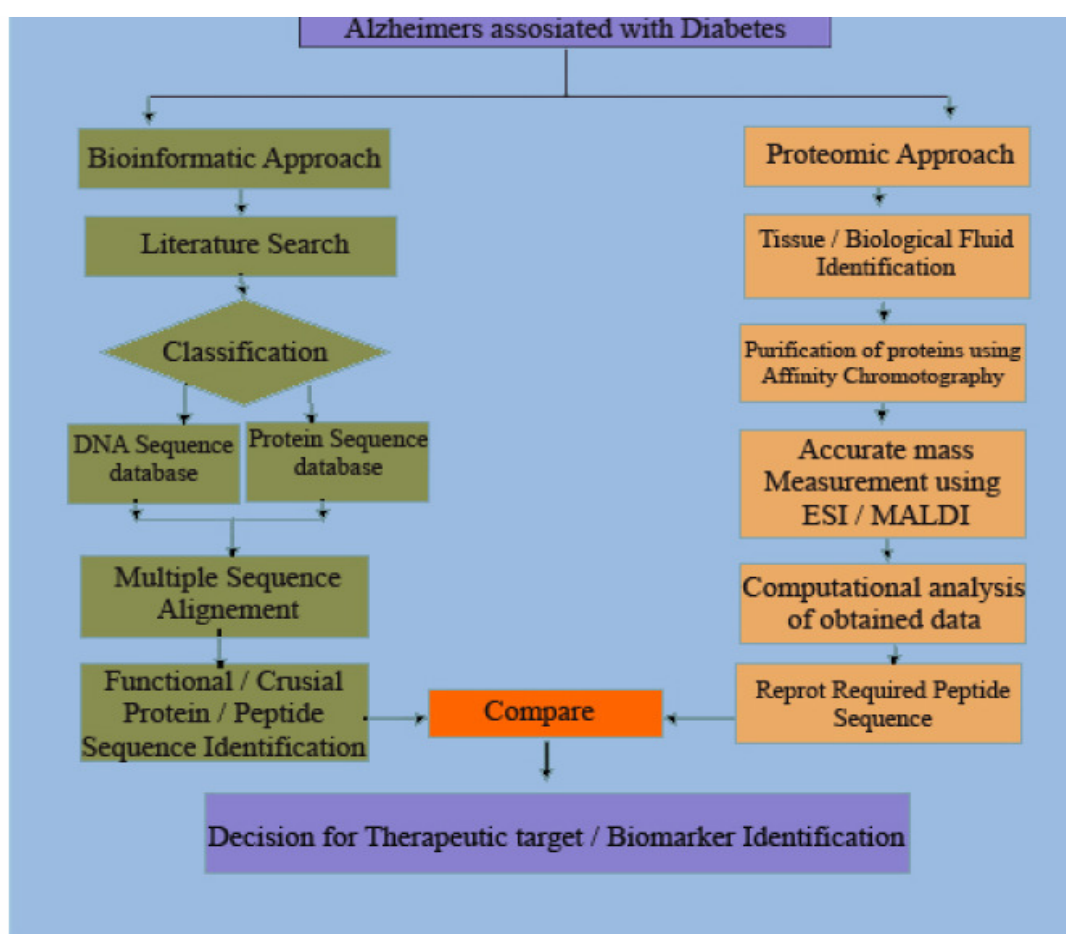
Alzheimers assosiated with Diabetes

Bioinformatic Approach

Literature Search

Classification

DNA Sequence database

Protein Sequence database

Multiple Sequence Alignement

Functional / Crusial Protein / Peptide Sequence Identification

Proteomic Approach

Tissue / Biological Fluid Identification

Purification of proteins using Affinity Chromotography

Accurate mass Measurement using ESI / MALDI

Computational analysis of obtained data

Reprot Required Peptide Sequence

Compare

Decision for Therapeutic target / Biomarker Identification